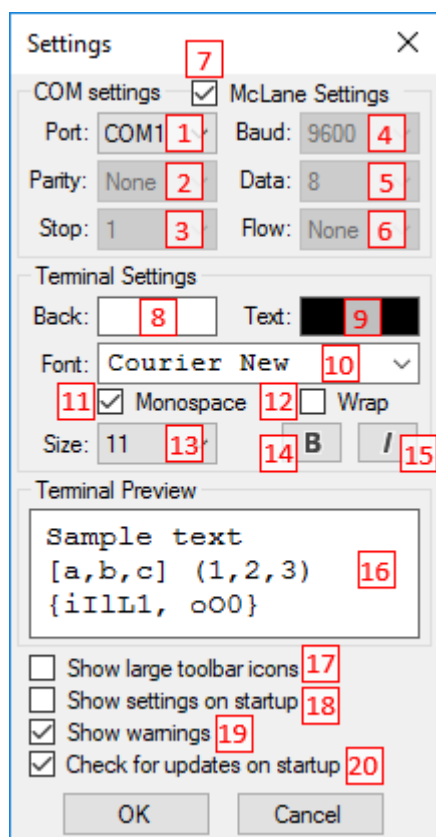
Settings ×

COM settings 7 McLane Settings

Port: COM1 1 Baud: 9600 4

Parity: None 2 Data: 8 5

Stop: 1 3 Flow: None 6

Terminal Settings

Back: 8 Text: 9

Font: Courier New 10

11 Monospace 12 Wrap

Size: 11 13 14 B I 15

Terminal Preview

Sample text
[a,b,c] (1,2,3)
{iIlL1, oO0} 16

Show large toolbar icons 17

Show settings on startup 18

Show warnings 19

Check for updates on startup 20

OK Cancel